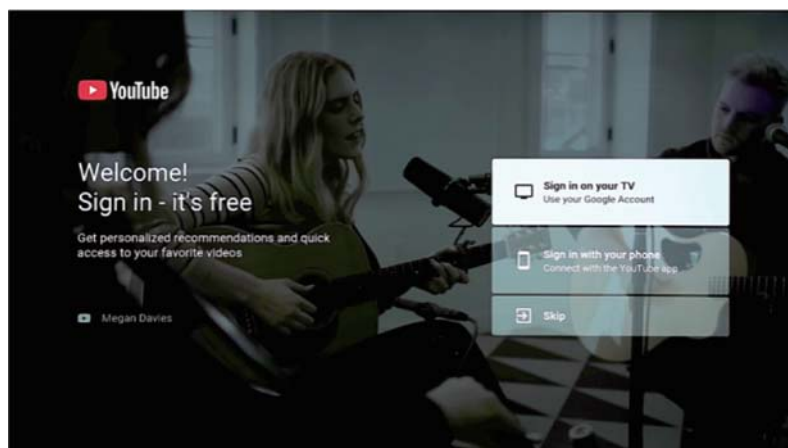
YouTube

Welcome!
Sign in - it's free

Get personalized recommendations and quick access to your favorite videos

Megan Davies

Sign in on your TV
Use your Google Account

Sign in with your phone
Connect with the YouTube app

Skip